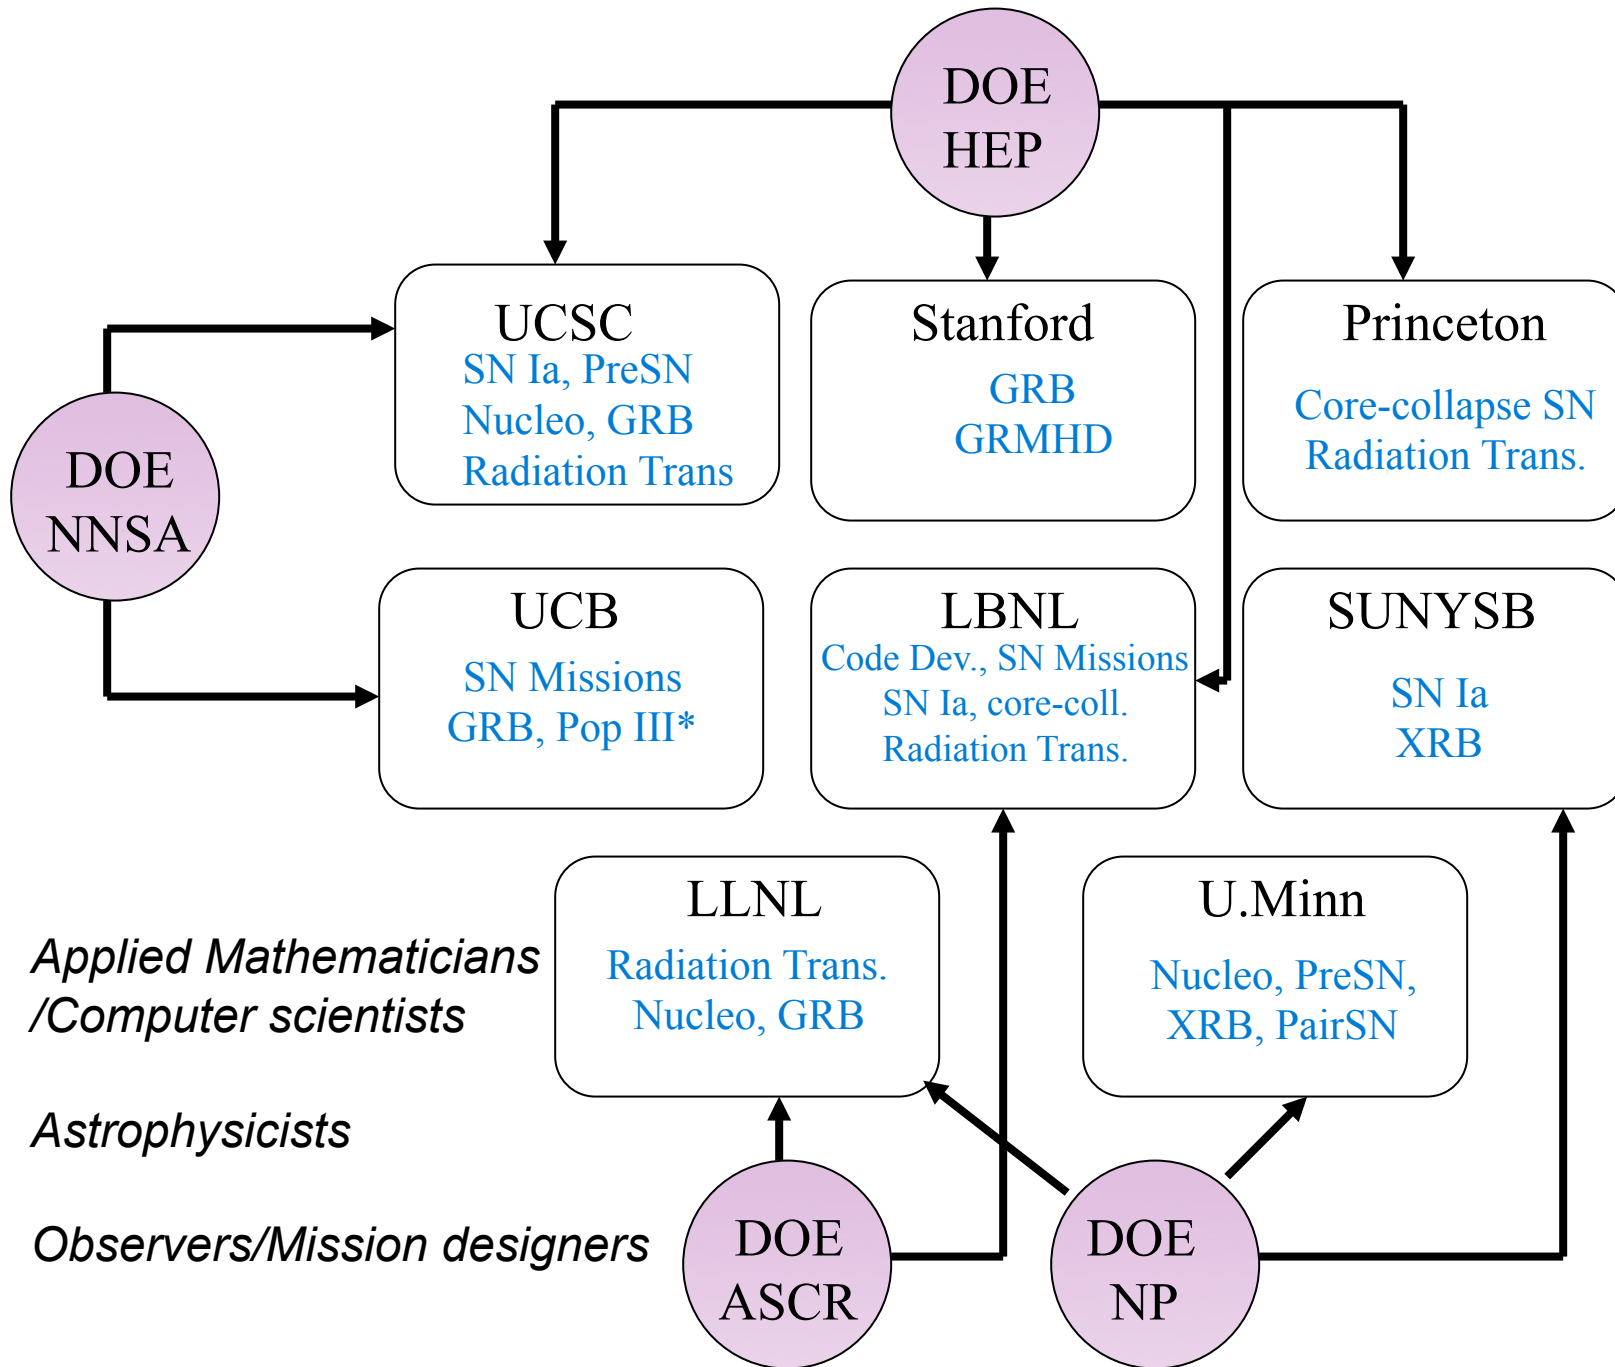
DOE HEP

UCSC
SN Ia, PreSN
Nucleo, GRB
Radiation Trans

Stanford
GRB
GRMHD

Princeton
Core-collapse SN
Radiation Trans.

DOE NNSA

UCB
SN Missions
GRB, Pop III*

LBNL
Code Dev., SN Missions
SN Ia, core-coll.
Radiation Trans.

SUNYSB
SN Ia
XRB

Applied Mathematicians /Computer scientists

LLNL
Radiation Trans.
Nucleo, GRB

U.Minn
Nucleo, PreSN,
XRB, PairSN

Astrophysicists

Observers/Mission designers

DOE ASCR

DOE NP